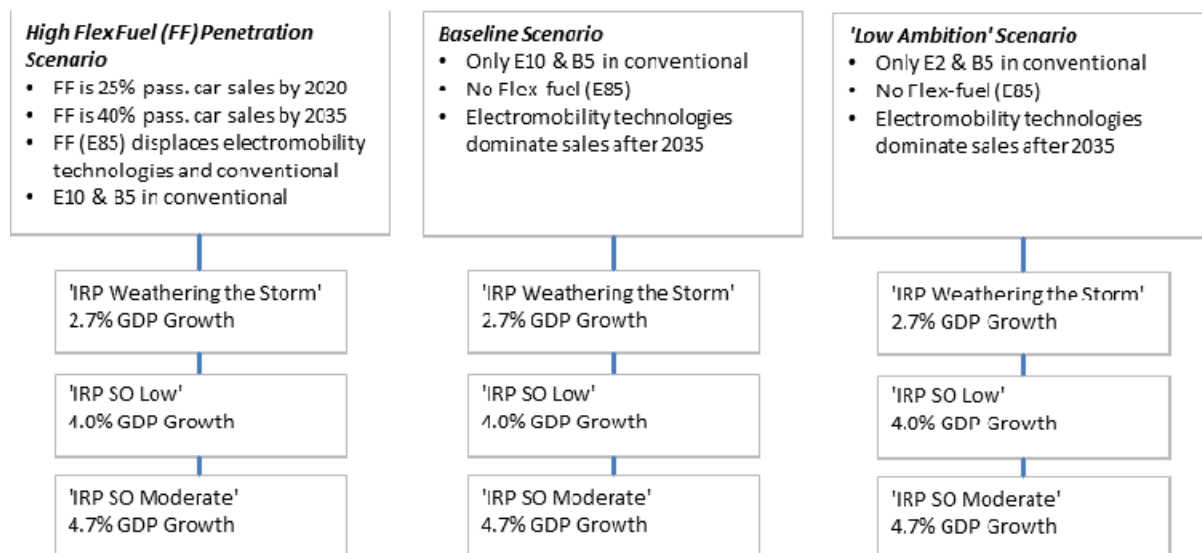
*High Flex Fuel (FF) Penetration Scenario*
- FF is 25% pass. car sales by 2020
- FF is 40% pass. car sales by 2035
- FF (E85) displaces electromobility technologies and conventional
- E10 & B5 in conventional

'IRP Weathering the Storm' 2.7% GDP Growth

'IRP SO Low' 4.0% GDP Growth

'IRP SO Moderate' 4.7% GDP Growth

*Baseline Scenario*
- Only E10 & B5 in conventional
- No Flex-fuel (E85)
- Electromobility technologies dominate sales after 2035

'IRP Weathering the Storm' 2.7% GDP Growth

'IRP SO Low' 4.0% GDP Growth

'IRP SO Moderate' 4.7% GDP Growth

*'Low Ambition' Scenario*
- Only E2 & B5 in conventional
- No Flex-fuel (E85)
- Electromobility technologies dominate sales after 2035

'IRP Weathering the Storm' 2.7% GDP Growth

'IRP SO Low' 4.0% GDP Growth

'IRP SO Moderate' 4.7% GDP Growth